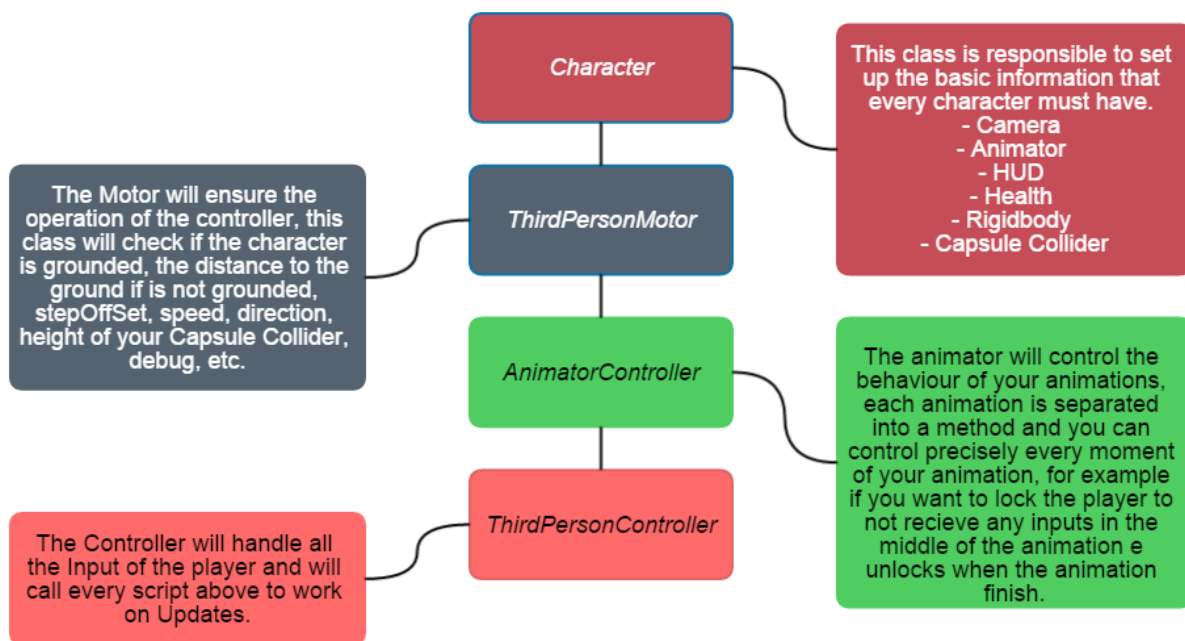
Character

This class is responsible to set up the basic information that every character must have.
- Camera
- Animator
- HUD
- Health
- Rigidbody
- Capsule Collider

The Motor will ensure the operation of the controller, this class will check if the character is grounded, the distance to the ground if is not grounded, stepOffSet, speed, direction, height of your Capsule Collider, debug, etc.

ThirdPersonMotor

AnimatorController

The animator will control the behaviour of your animations, each animation is separated into a method and you can control precisely every moment of your animation, for example if you want to lock the player to not recieve any inputs in the middle of the animation e unlocks when the animation finish.

ThirdPersonController

The Controller will handle all the Input of the player and will call every script above to work on Updates.